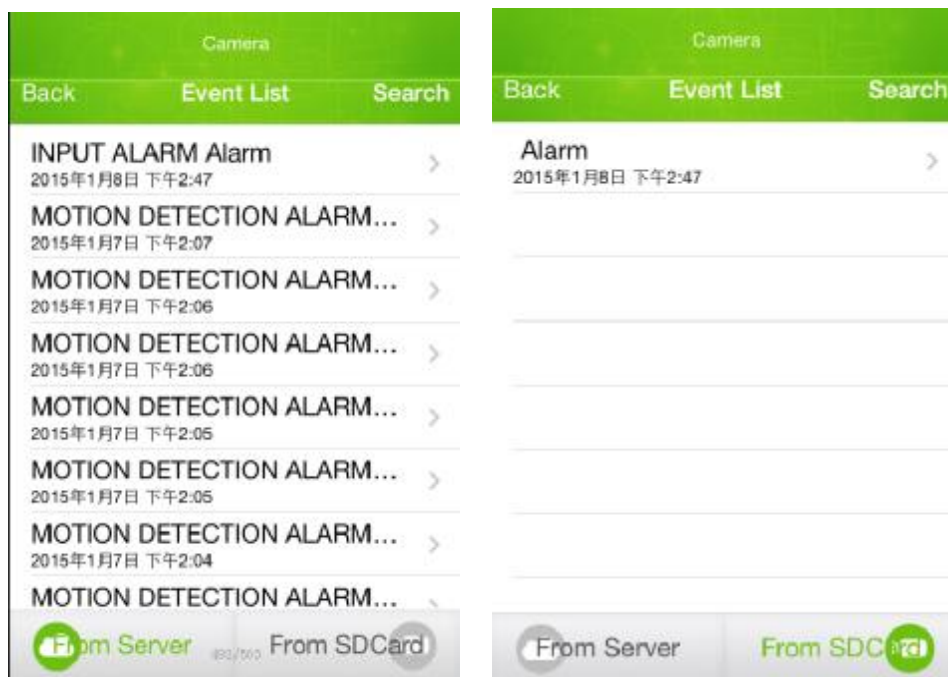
Camera

Back Event List Search

INPUT ALARM Alarm
2015年1月8日 下午2:47

MOTION DETECTION ALARM...
2015年1月7日 下午2:07

MOTION DETECTION ALARM...
2015年1月7日 下午2:06

MOTION DETECTION ALARM...
2015年1月7日 下午2:06

MOTION DETECTION ALARM...
2015年1月7日 下午2:05

MOTION DETECTION ALARM...
2015年1月7日 下午2:05

MOTION DETECTION ALARM...
2015年1月7日 下午2:04

MOTION DETECTION ALARM...

From Server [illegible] From SDCard

Camera

Back Event List Search

Alarm
2015年1月8日 下午2:47

From Server From SDCard